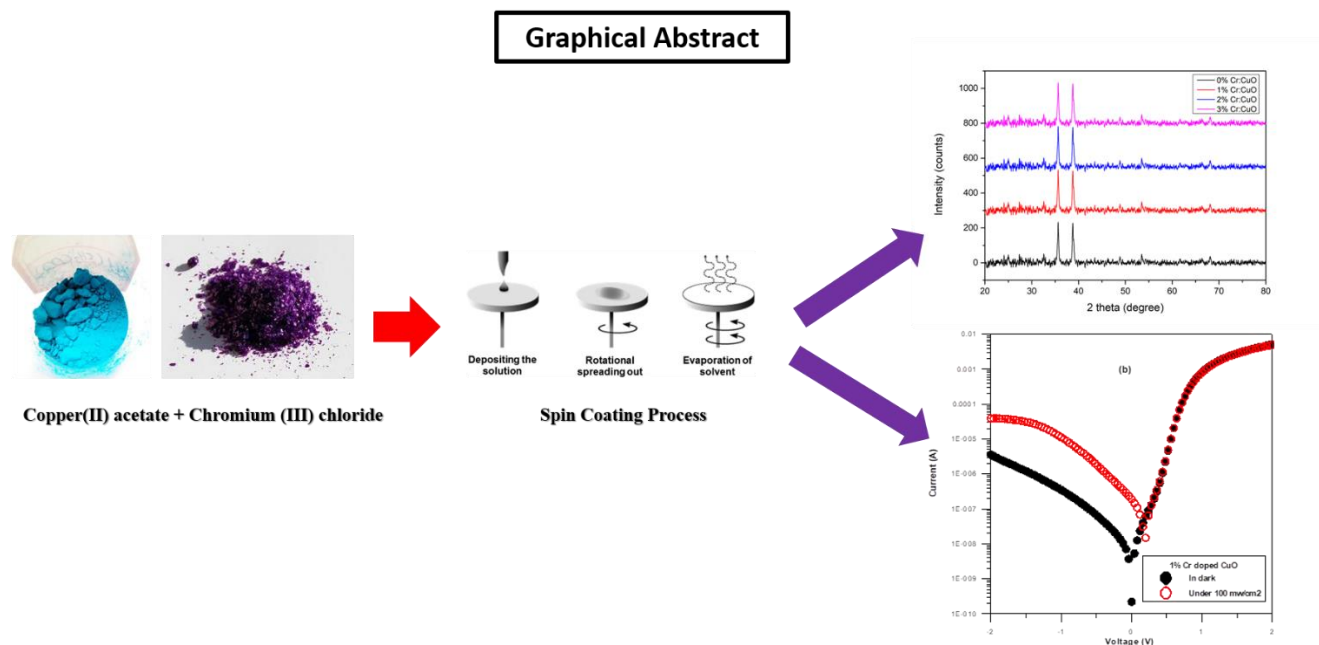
Graphical Abstract

Copper(II) acetate + Chromium (III) chloride

Depositing the solution

Rotational spreading out

Evaporation of solvent

Spin Coating Process

0% Cr:CuO
1% Cr:CuO
2% Cr:CuO
3% Cr:CuO

Intensity (counts)

1000
800
600
400
200
0

20 30 40 50 60 70 80

2 theta (degree)

(b)

Current (A)

0.01
0.001
0.0001
1E-005
1E-006
1E-007
1E-008
1E-009
1E-010

1% Cr doped CuO
In dark
Under 100 mw/cm2

-2 -1 0 1 2

Voltage (V)